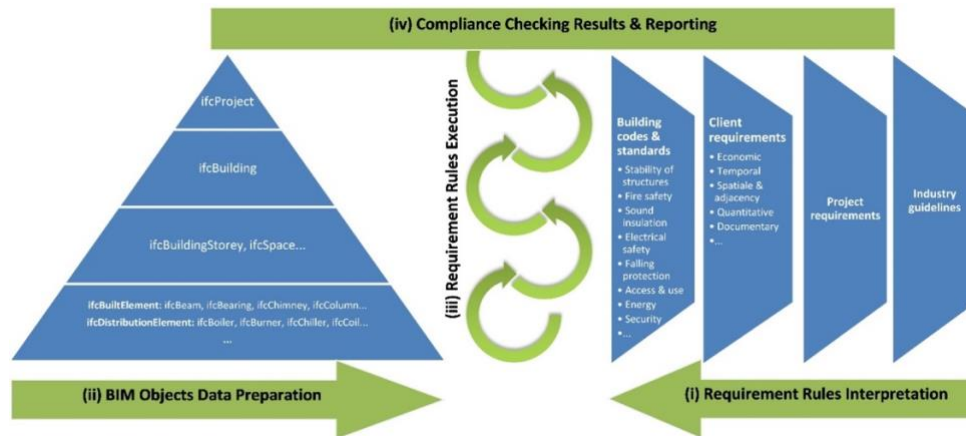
(iv) Compliance Checking Results & Reporting

ifcProject

ifcBuilding

ifcBuildingStorey, ifcSpace...

ifcBuiltElement: ifcBeam, ifcBearing, ifcChimney, ifcColumn...
ifcDistributionElement: ifcBoiler, ifcBurner, ifcChiller, ifcCoil...
...

(iii) Requirement Rules Execution

Building codes & standards
• Stability of structures
• Fire safety
• Sound insulation
• Electrical safety
• Falling protection
• Access & use
• Energy
• Security
• ...

Client requirements
• Economic
• Temporal
• Spatiale & adjacency
• Quantitative
• Documentary
• ...

Project requirements

Industry guidelines

(ii) BIM Objects Data Preparation

(i) Requirement Rules Interpretation